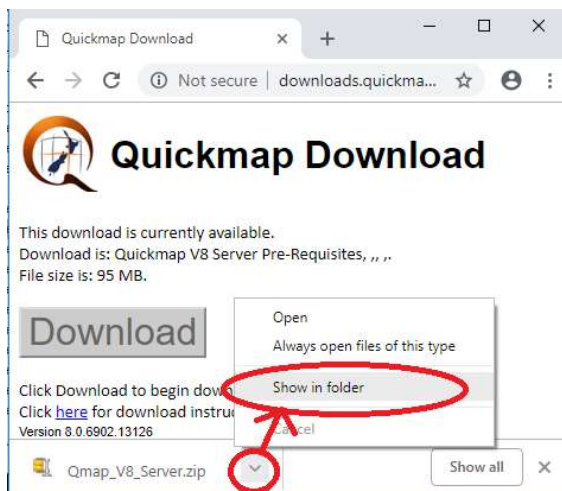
Quickmap Download ×
+
Not secure | downloads.quickma...
Quickmap Download

This download is currently available.
Download is: Quickmap V8 Server Pre-Requisites, ,, ,.
File size is: 95 MB.

Download

Click Download to begin down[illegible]
Click here for download instru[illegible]
Version 8.0.6902.13126

Open
Always open files of this type
Show in folder
Cancel

Qmap_V8_Server.zip
Show all
×